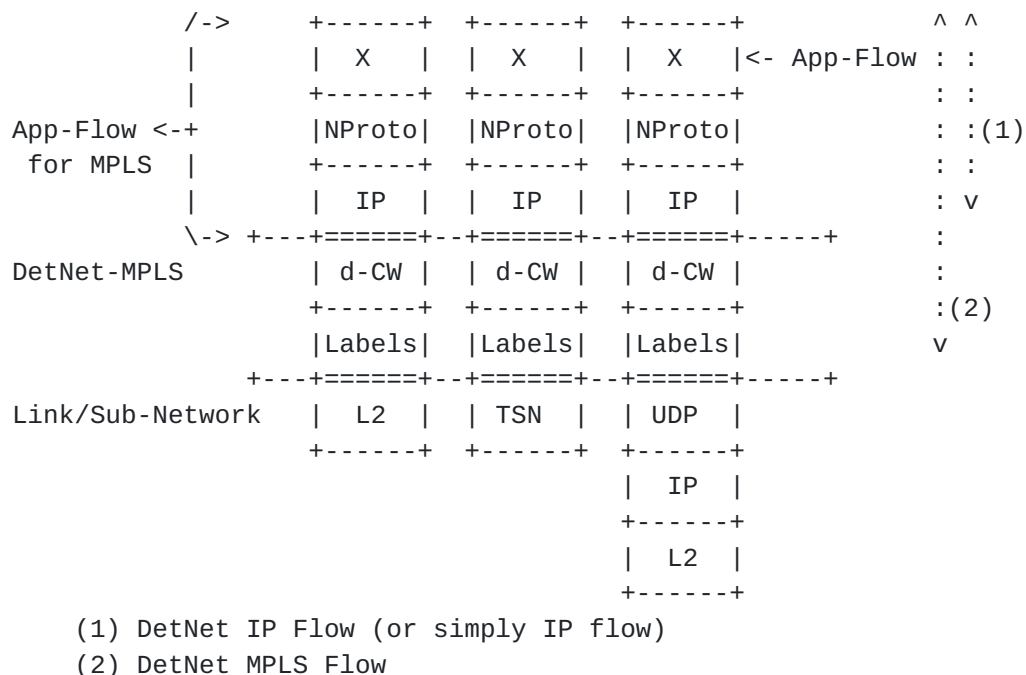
```
         /->     +------+  +------+  +------+          ^ ^
         |       |  X   |  |  X   |  |  X   |<- App-Flow : :
         |       +------+  +------+  +------+          : :
App-Flow <-+     |NProto|  |NProto|  |NProto|          : :(1)
 for MPLS  |     +------+  +------+  +------+          : :
         |       |  IP  |  |  IP  |  |  IP  |          : v
         \-> +---+======+--+======+--+======+-----+    :
DetNet-MPLS      | d-CW |  | d-CW |  | d-CW |          :
                 +------+  +------+  +------+          :(2)
                 |Labels|  |Labels|  |Labels|          v
             +---+======+--+======+--+======+-----+
Link/Sub-Network |  L2  |  | TSN  |  | UDP  |
                 +------+  +------+  +------+
                                     |  IP  |
                                     +------+
                                     |  L2  |
                                     +------+
    (1) DetNet IP Flow (or simply IP flow)
    (2) DetNet MPLS Flow
```